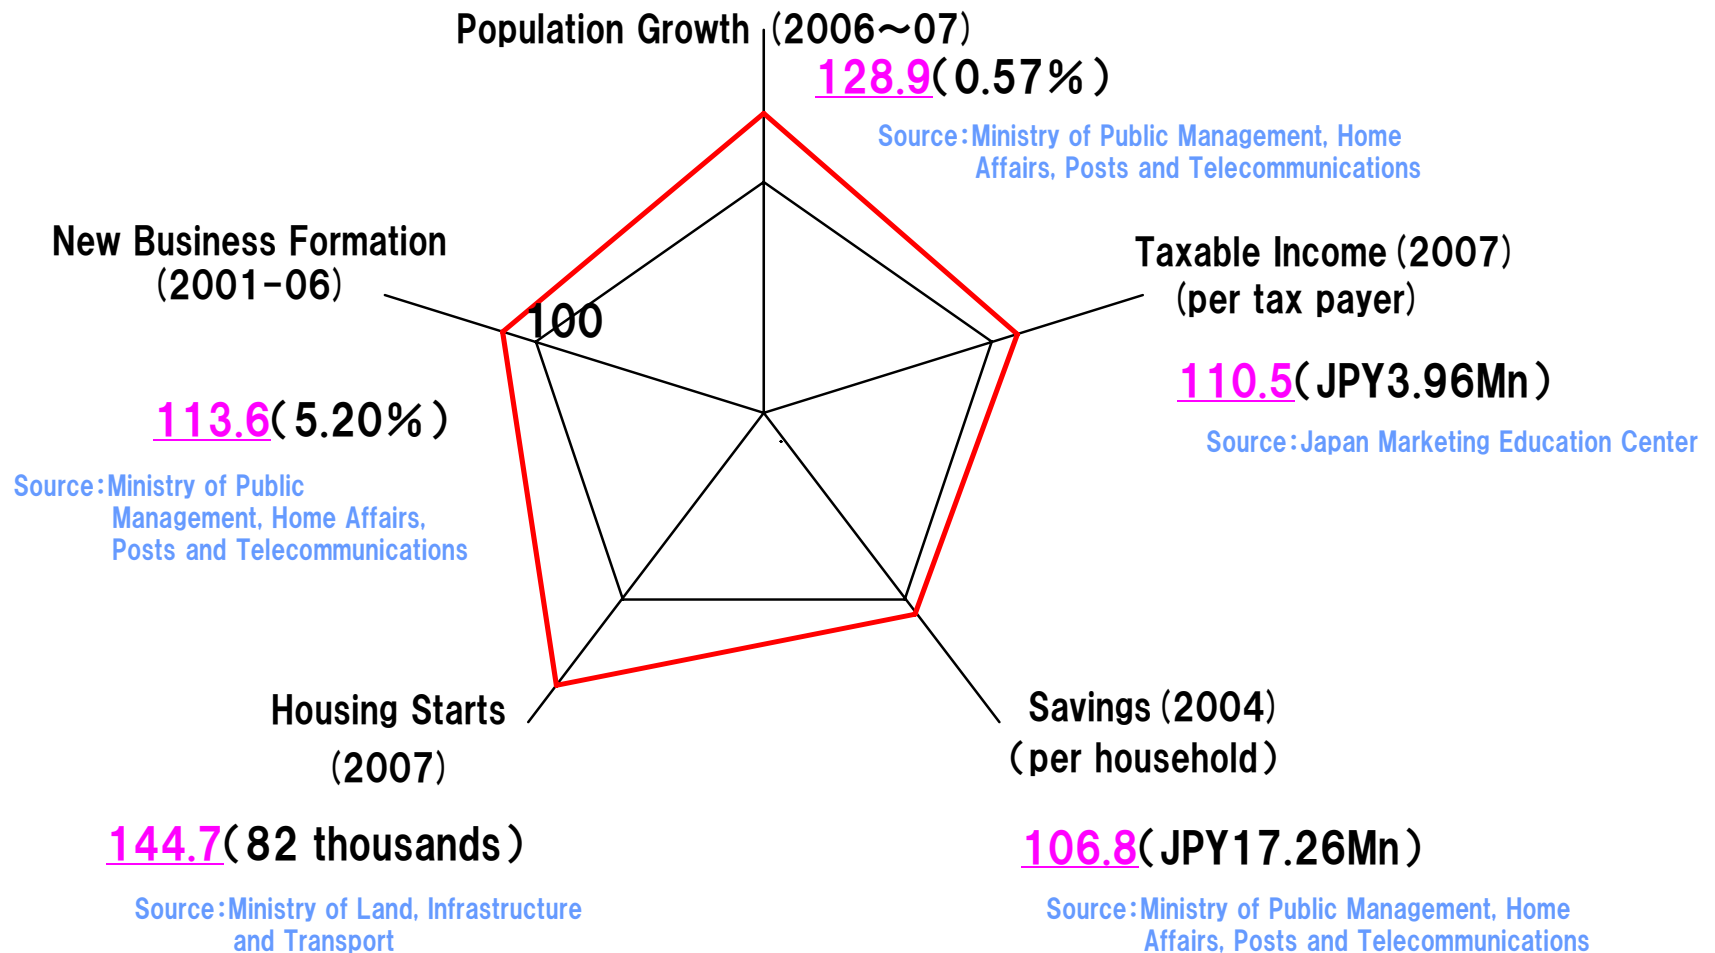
Population Growth (2006~07)

128.9(0.57%)

Source:Ministry of Public Management, Home Affairs, Posts and Telecommunications

New Business Formation (2001-06)

100

Taxable Income (2007) (per tax payer)

110.5(JPY3.96Mn)

Source:Japan Marketing Education Center

113.6(5.20%)

Source:Ministry of Public Management, Home Affairs, Posts and Telecommunications

Housing Starts (2007)

144.7(82 thousands)

Source:Ministry of Land, Infrastructure and Transport

Savings (2004) (per household)

106.8(JPY17.26Mn)

Source:Ministry of Public Management, Home Affairs, Posts and Telecommunications